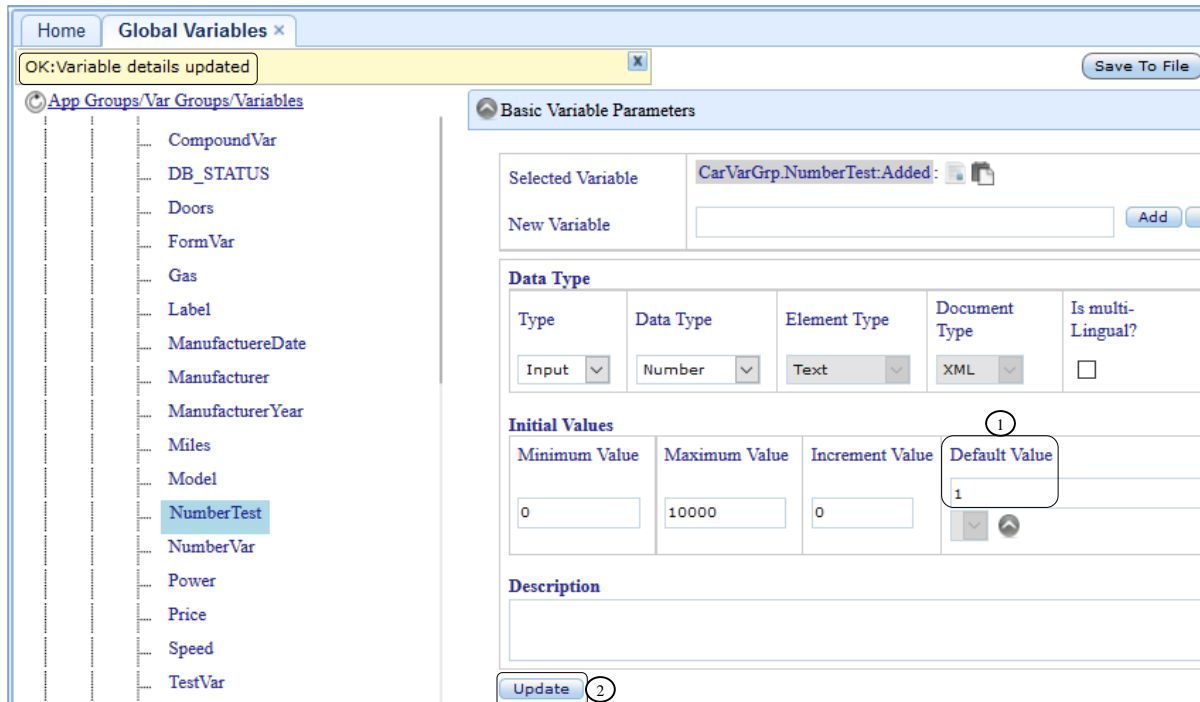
Home | Global Variables ×

OK:Variable details updated

X

Save To File

App Groups/Var Groups/Variables

CompoundVar
DB_STATUS
Doors
FormVar
Gas
Label
ManufactuereDate
Manufacturer
ManufacturerYear
Miles
Model
NumberTest
NumberVar
Power
Price
Speed
TestVar

Basic Variable Parameters

Selected Variable: CarVarGrp.NumberTest:Added :

New Variable

Add

Data Type

| Type | Data Type | Element Type | Document Type | Is multi-Lingual? |
|---|---|---|---|---|
| Input | Number | Text | XML | |

Initial Values

1

| Minimum Value | Maximum Value | Increment Value | Default Value |
|---|---|---|---|
| 0 | 10000 | 0 | 1 |

Description

Update 2